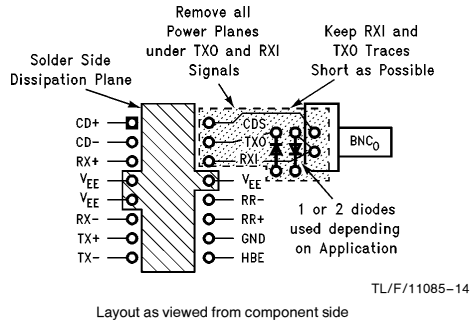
Remove all Power Planes under TXO and RXI Signals

Keep RXI and TXO Traces Short as Possible

Solder Side Dissipation Plane

CD+
CD−
RX+
$V_{EE}$
$V_{EE}$
RX−
TX+
TX−

CDS
TXO
RXI
$V_{EE}$
RR−
RR+
GND
HBE

$BNC_O$

1 or 2 diodes used depending on Application

TL/F/11085–14

Layout as viewed from component side